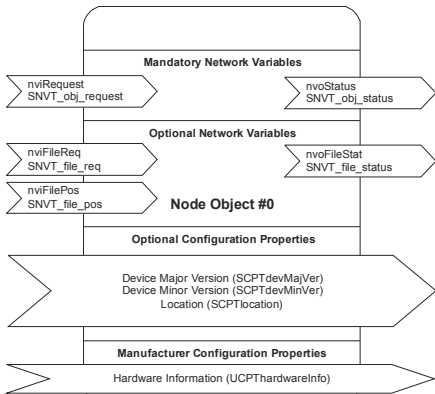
Mandatory Network Variables

nviRequest
SNVT_obj_request

nvoStatus
SNVT_obj_status

Optional Network Variables

nviFileReq
SNVT_file_req

nvoFileStat
SNVT_file_status

nviFilePos
SNVT_file_pos

Node Object #0

Optional Configuration Properties

Device Major Version (SCPTdevMajVer)
Device Minor Version (SCPTdevMinVer)
Location (SCPTlocation)

Manufacturer Configuration Properties

Hardware Information (UCPThardwareInfo)